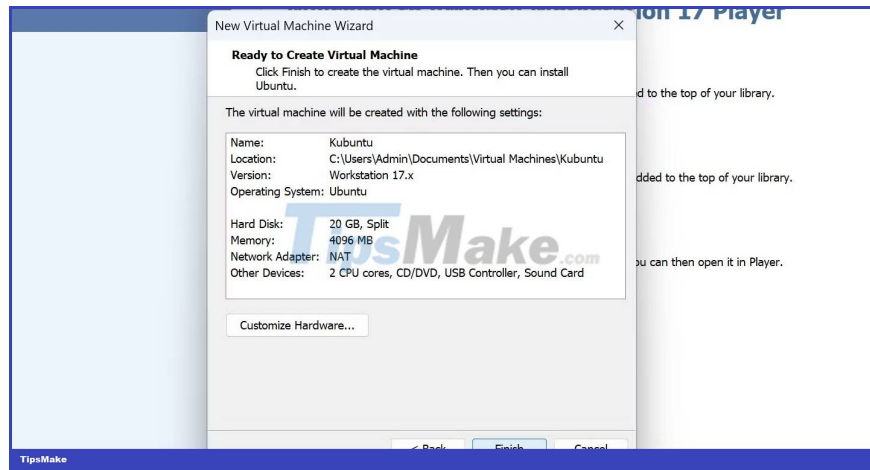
on 17 Player

New Virtual Machine Wizard

×

Ready to Create Virtual Machine

Click Finish to create the virtual machine. Then you can install Ubuntu.

The virtual machine will be created with the following settings:

| | |
|---|---|
| Name: | Kubuntu |
| Location: | C:\Users\Admin\Documents\Virtual Machines\Kubuntu |
| Version: | Workstation 17.x |
| Operating System: | Ubuntu |
| | |
| Hard Disk: | 20 GB, Split |
| Memory: | 4096 MB |
| Network Adapter: | NAT |
| Other Devices: | 2 CPU cores, CD/DVD, USB Controller, Sound Card |

Customize Hardware...

< Back

Finish

Cancel

d to the top of your library.

dded to the top of your library.

ou can then open it in Player.

TipsMake.com

TipsMake